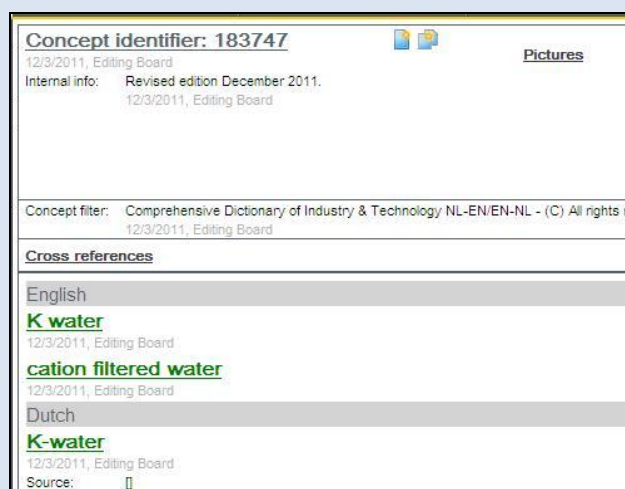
Concept identifier: 183747
12/3/2011, Editing Board

Pictures

Internal info: Revised edition December 2011.
12/3/2011, Editing Board

Concept filter: Comprehensive Dictionary of Industry & Technology NL-EN/EN-NL - (C) All rights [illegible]
12/3/2011, Editing Board

Cross references

English

K water
12/3/2011, Editing Board

cation filtered water
12/3/2011, Editing Board

Dutch

K-water
12/3/2011, Editing Board
Source: []